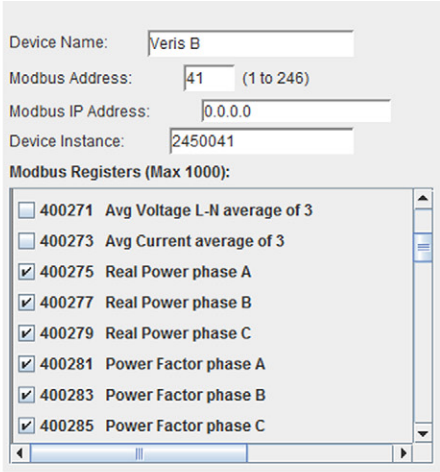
Device Name: Veris B

Modbus Address: 41 (1 to 246)

Modbus IP Address: 0.0.0.0

Device Instance: 2450041

Modbus Registers (Max 1000):

400271 Avg Voltage L-N average of 3

400273 Avg Current average of 3

400275 Real Power phase A

400277 Real Power phase B

400279 Real Power phase C

400281 Power Factor phase A

400283 Power Factor phase B

400285 Power Factor phase C